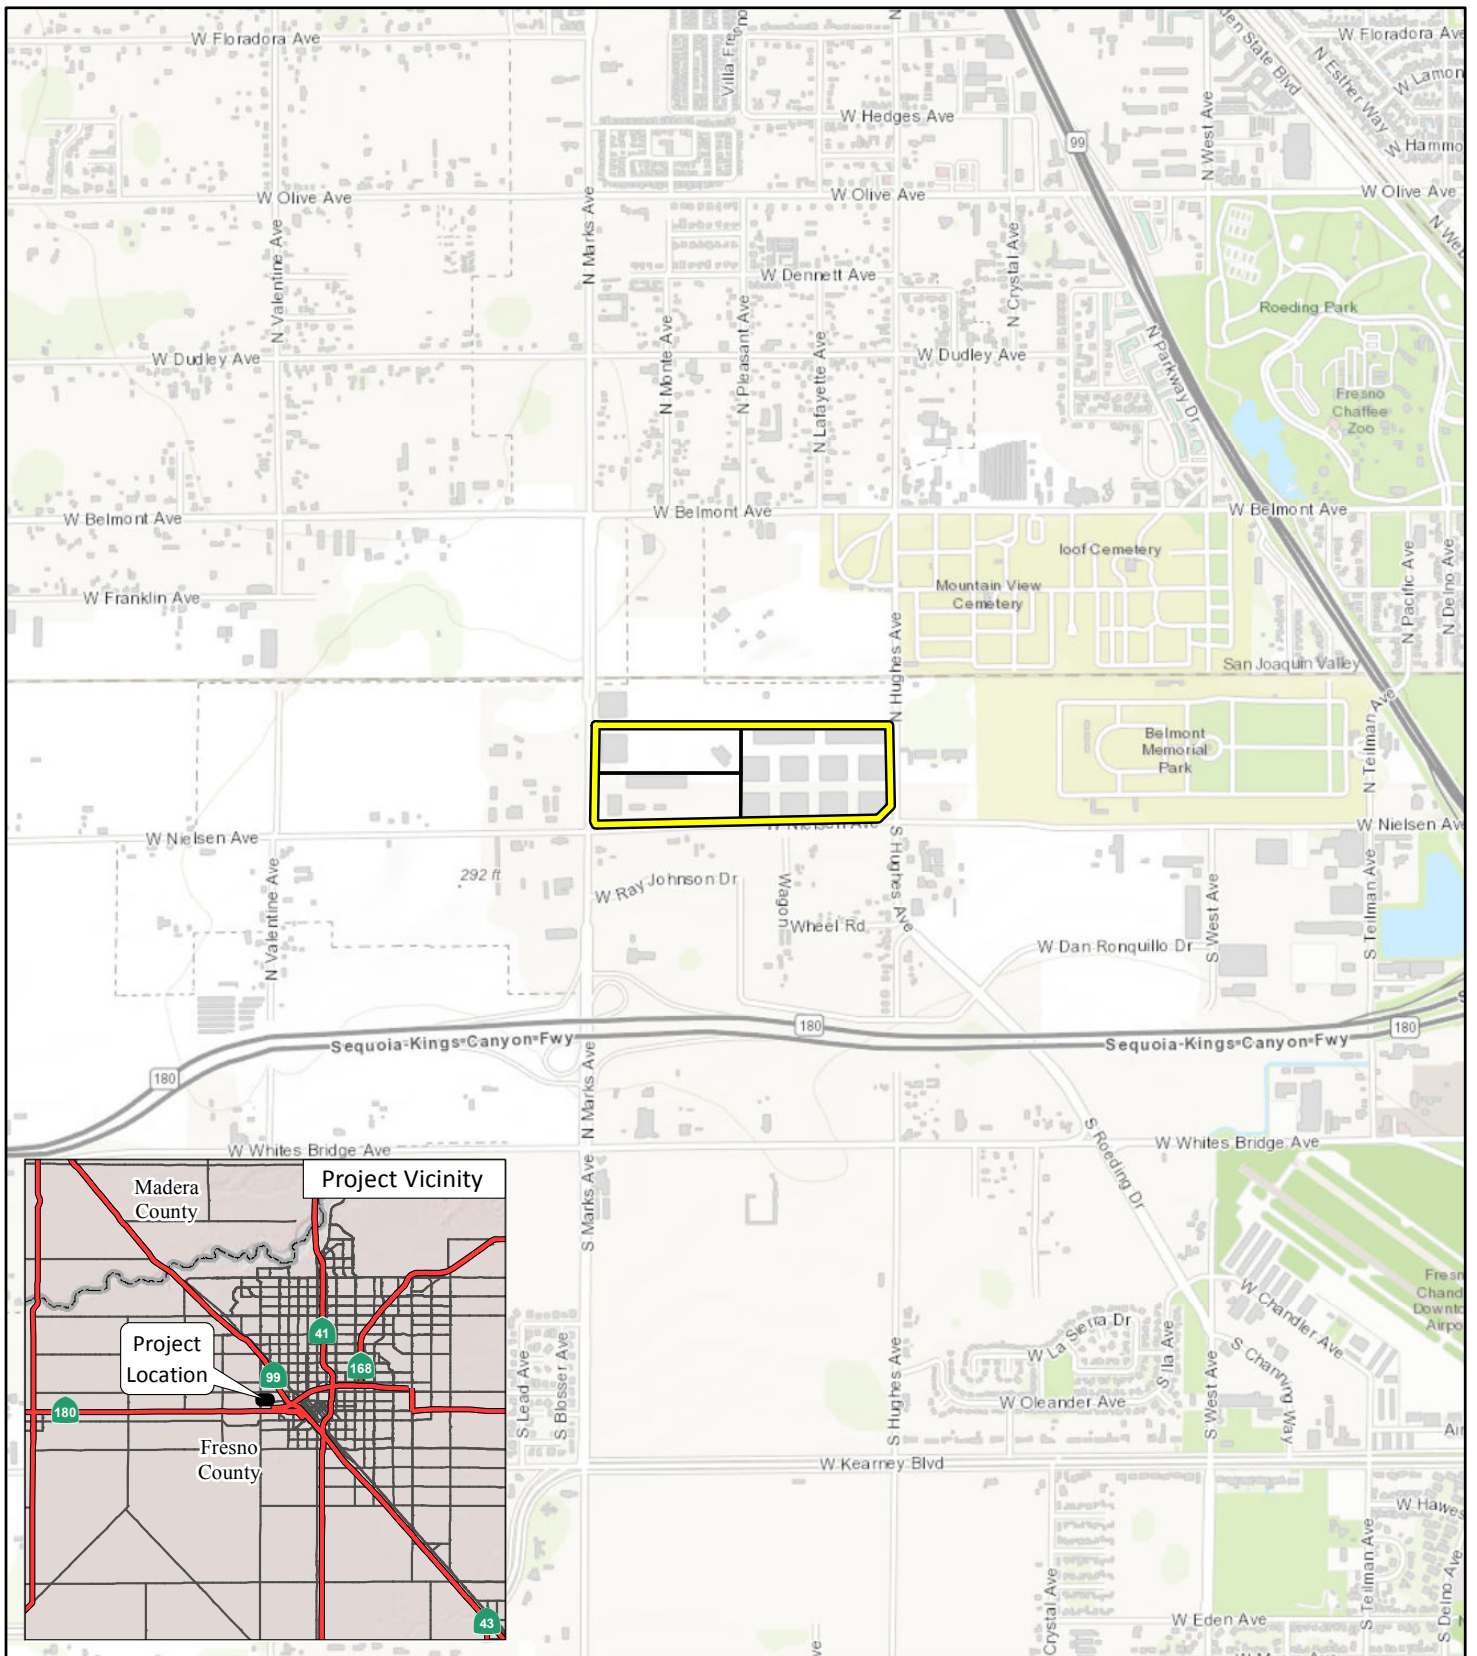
W Floradora Ave
Villa Fresno
W Hedges Ave
99
Golden State Blvd
N Esther Way
W Floradora Ave
W Lamona
W Hammond
N West Ave
W Olive Ave
W Olive Ave
W Olive Ave
N Marks Ave
N Valentine Ave
W Dennett Ave
N Crystal Ave
Roeding Park
W Dudley Ave
N Monte Ave
N Pleasant Ave
N Lafayette Ave
W Dudley Ave
N Parkway Dr
Fresno Chaffee Zoo
W Belmont Ave
W Belmont Ave
W Belmont Ave
loof Cemetery
Mountain View Cemetery
W Franklin Ave
N Hughes Ave
San Joaquin Valley
N Pacific Ave
N Delno Ave
Belmont Memorial Park
N Tellman Ave
W Nielsen Ave
W Nielsen Ave
W Nielsen Ave
292 ft
W Ray Johnson Dr
Wagon Wheel Rd
S Hughes Ave
N Valentine Ave
S West Ave
S Tellman Ave
W Dan Ronquillo Dr
180
180
180
Sequoia-Kings-Canyon-Fwy
Sequoia-Kings-Canyon-Fwy
N Marks Ave
W Whites Bridge Ave
W Whites Bridge Ave
S Roeding Dr
S Marks Ave
Fresno Chandler Downtown Airport
W Chandler Ave
W La Sierra Dr
S Ila Ave
S Channing Way
S Lead Ave
S Blosser Ave
S Hughes Ave
W Oleander Ave
S West Ave
W Kearney Blvd
W Hawes
S Tellman Ave
S Delno Ave
Crystal Ave
W Eden Ave
Madera County
Project Vicinity
Project Location
41
99
168
180
Fresno County
43